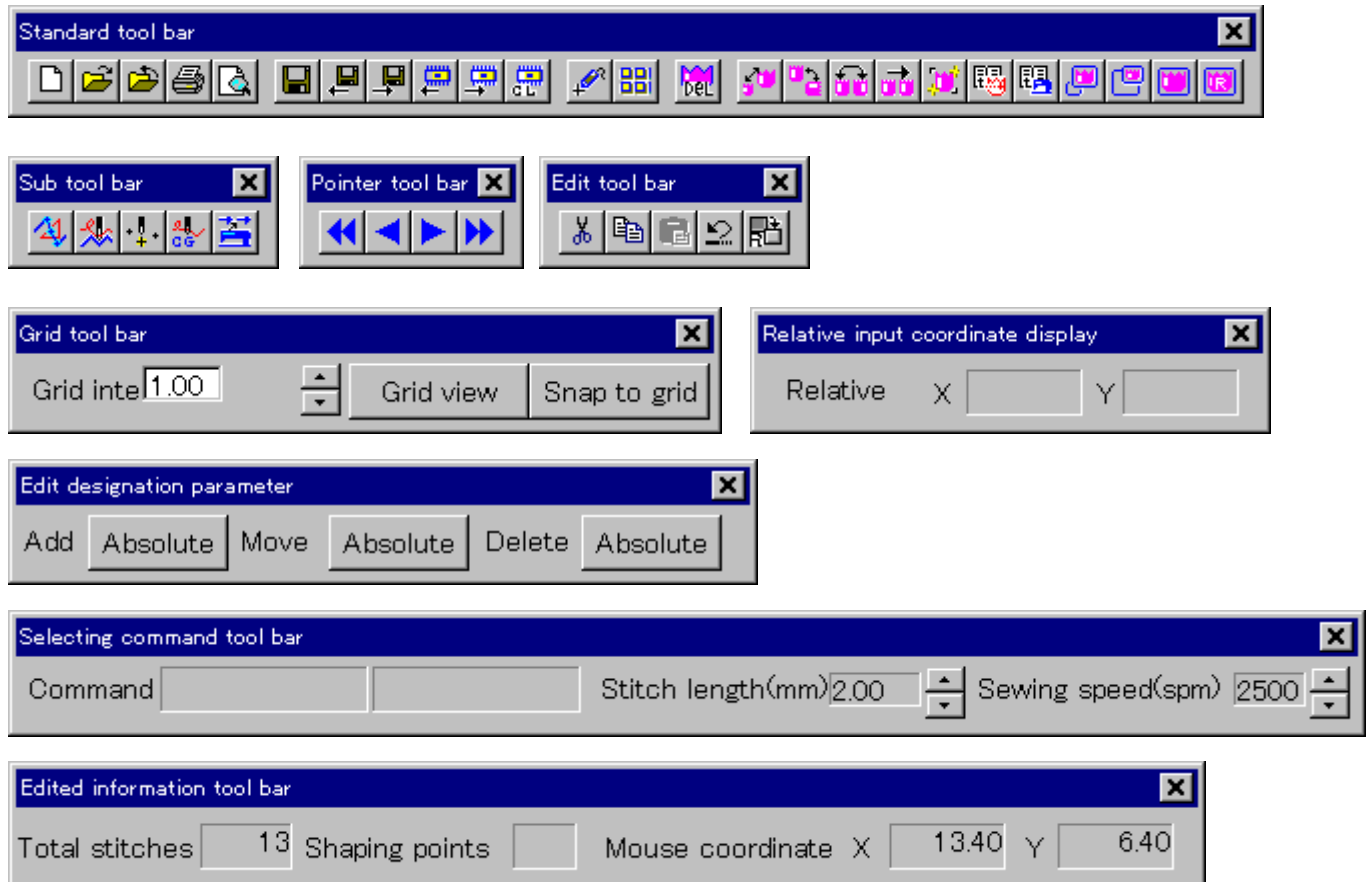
Standard tool bar

Sub tool bar

Pointer tool bar

Edit tool bar

Grid tool bar

Grid inte 1.00

Grid view

Snap to grid

Relative input coordinate display

Relative X Y

Edit designation parameter

Add Absolute Move Absolute Delete Absolute

Selecting command tool bar

Command

Stitch length(mm) 2.00

Sewing speed(spm) 2500

Edited information tool bar

Total stitches 13 Shaping points Mouse coordinate X 13.40 Y 6.40